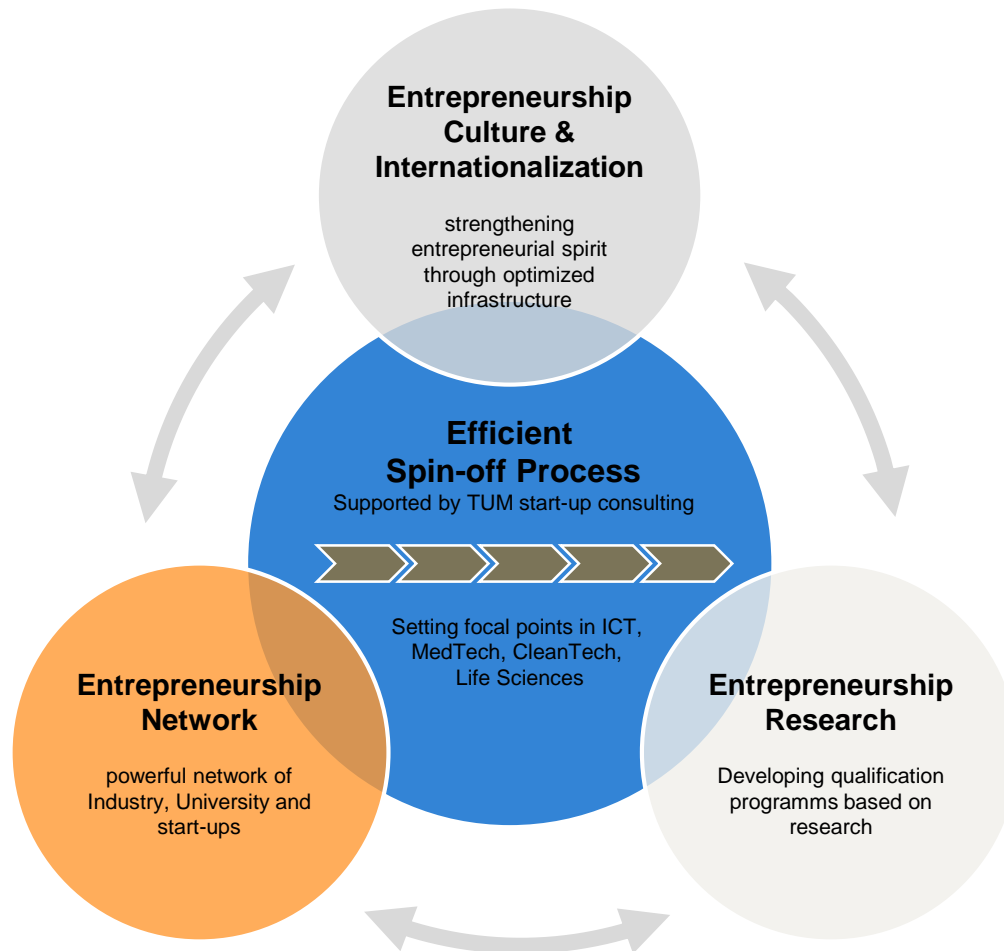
Entrepreneurship Culture & Internationalization

strengthening entrepreneurial spirit through optimized infrastructure

Efficient Spin-off Process

Supported by TUM start-up consulting

Setting focal points in ICT, MedTech, CleanTech, Life Sciences

Entrepreneurship Network

powerful network of Industry, University and start-ups

Entrepreneurship Research

Developing qualification programms based on research